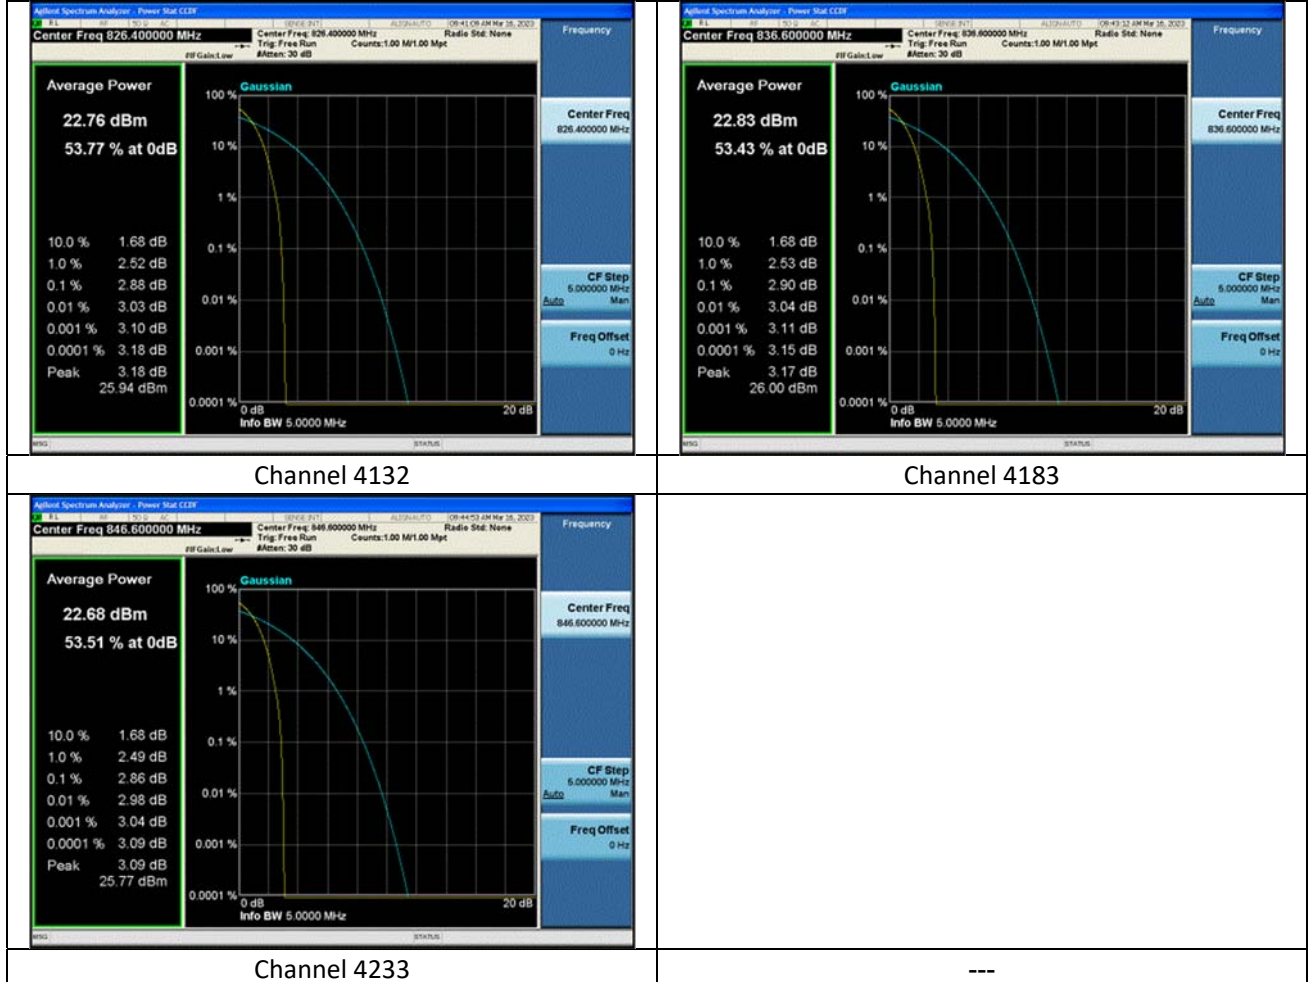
Agilent Spectrum Analyzer - Power Stat CCDF
Center Freq 826.400000 MHz
Center Freq: 826.400000 MHz
Trig: Free Run
#Atten: 30 dB
#IFGain:Low
Counts:1.00 M/1.00 Mpt
Radio Std: None
Frequency

Average Power
22.76 dBm
53.77 % at 0dB

| | |
|---|---|
| 10.0 % | 1.68 dB |
| 1.0 % | 2.52 dB |
| 0.1 % | 2.88 dB |
| 0.01 % | 3.03 dB |
| 0.001 % | 3.10 dB |
| 0.0001 % | 3.18 dB |
| Peak | 3.18 dB |
| | 25.94 dBm |

Gaussian
100 %
10 %
1 %
0.1 %
0.01 %
0.001 %
0.0001 %
0 dB
20 dB
Info BW 5.0000 MHz

Center Freq
826.400000 MHz
CF Step
5.000000 MHz
Auto Man
Freq Offset
0 Hz
MSG
STATUS

Channel 4132

Agilent Spectrum Analyzer - Power Stat CCDF
Center Freq 836.600000 MHz
Center Freq: 836.600000 MHz
Trig: Free Run
#Atten: 30 dB
#IFGain:Low
Counts:1.00 M/1.00 Mpt
Radio Std: None
Frequency

Average Power
22.83 dBm
53.43 % at 0dB

| | |
|---|---|
| 10.0 % | 1.68 dB |
| 1.0 % | 2.53 dB |
| 0.1 % | 2.90 dB |
| 0.01 % | 3.04 dB |
| 0.001 % | 3.11 dB |
| 0.0001 % | 3.15 dB |
| Peak | 3.17 dB |
| | 26.00 dBm |

Gaussian
100 %
10 %
1 %
0.1 %
0.01 %
0.001 %
0.0001 %
0 dB
20 dB
Info BW 5.0000 MHz

Center Freq
836.600000 MHz
CF Step
5.000000 MHz
Auto Man
Freq Offset
0 Hz
MSG
STATUS

Channel 4183

Agilent Spectrum Analyzer - Power Stat CCDF
Center Freq 846.600000 MHz
Center Freq: 846.600000 MHz
Trig: Free Run
#Atten: 30 dB
#IFGain:Low
Counts:1.00 M/1.00 Mpt
Radio Std: None
Frequency

Average Power
22.68 dBm
53.51 % at 0dB

| | |
|---|---|
| 10.0 % | 1.68 dB |
| 1.0 % | 2.49 dB |
| 0.1 % | 2.86 dB |
| 0.01 % | 2.98 dB |
| 0.001 % | 3.04 dB |
| 0.0001 % | 3.09 dB |
| Peak | 3.09 dB |
| | 25.77 dBm |

Gaussian
100 %
10 %
1 %
0.1 %
0.01 %
0.001 %
0.0001 %
0 dB
20 dB
Info BW 5.0000 MHz

Center Freq
846.600000 MHz
CF Step
5.000000 MHz
Auto Man
Freq Offset
0 Hz
MSG
STATUS

Channel 4233

---